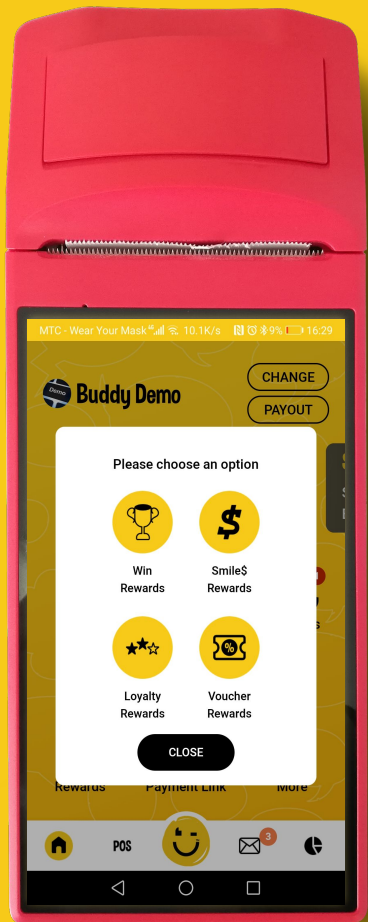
MTC - Wear Your Mask 10.1K/s 9% 16:29

Demo Buddy Demo

CHANGE

PAYOUT

Please choose an option

Win Rewards

Smile$ Rewards

Loyalty Rewards

Voucher Rewards

CLOSE

Rewards Payment Link More

POS

3